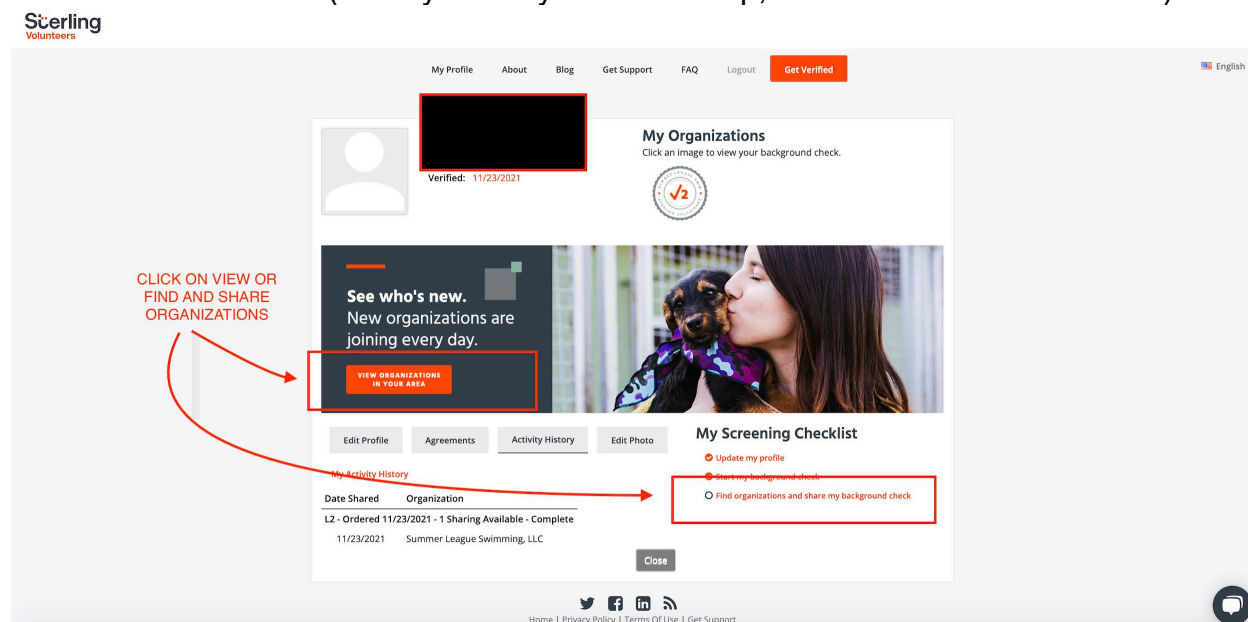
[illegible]

Sterling Volunteers

My Profile About Blog Get Support FAQ Logout Get Verified

English

Verified: 11/23/2021

My Organizations
Click an image to view your background check.

√2

CLICK ON VIEW OR FIND AND SHARE ORGANIZATIONS

See who's new.
New organizations are joining every day.

VIEW ORGANIZATIONS IN YOUR AREA

Edit Profile Agreements Activity History Edit Photo

My Screening Checklist
Update my profile
Start my background check
Find organizations and share my background check

My Activity History

| Date Shared | Organization |
|---|---|
| L2 - Ordered 11/23/2021 - 1 Sharing Available - Complete | |
| 11/23/2021 | Summer League Swimming, LLC |

Close

Home | Privacy Policy | Terms Of Use | Get Support